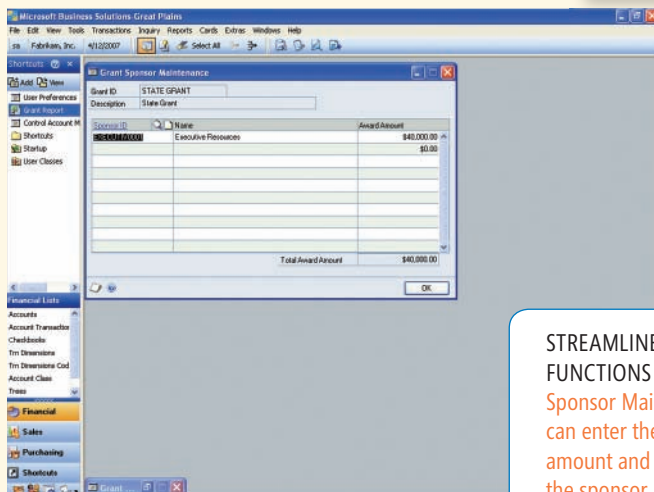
Microsoft Business Solutions-Great Plains

File Edit View Tools Transactions Inquiry Reports Cards Extras Windows Help

sa Fabrikam, Inc. 4/12/2007 Select All

Shortcuts

Add View

User Preferences

Grant Report

Control Account M

Shortcuts

Startup

User Classes

Financial Lists

Accounts

Account Transactio

Checkbooks

Trx Dimensions

Trx Dimensions Cod

Account Class

Trees

Financial

Sales

Purchasing

Shortcuts

Grant ...

Grant Sponsor Maintenance

Grant ID STATE GRANT

Description State Grant

| Sponsor ID | Name | Award Amount |
|---|---|---|
| EXECUTIVE0001 | Executive Resources | $40,000.00 |
| | | $0.00 |

Total Award Amount $40,000.00

OK

STREAMLINE
FUNCTIONS
Sponsor Mai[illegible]
can enter th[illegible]
amount and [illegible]
the sponsor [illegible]